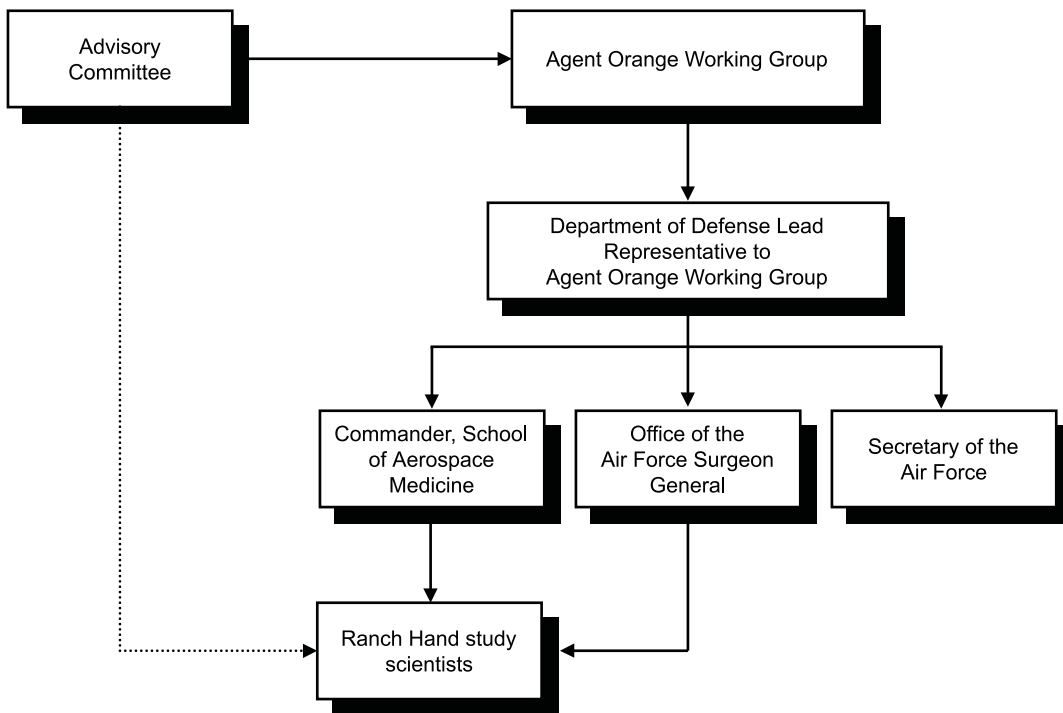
Advisory Committee

Agent Orange Working Group

Department of Defense Lead Representative to Agent Orange Working Group

Commander, School of Aerospace Medicine

Office of the Air Force Surgeon General

Secretary of the Air Force

Ranch Hand study scientists